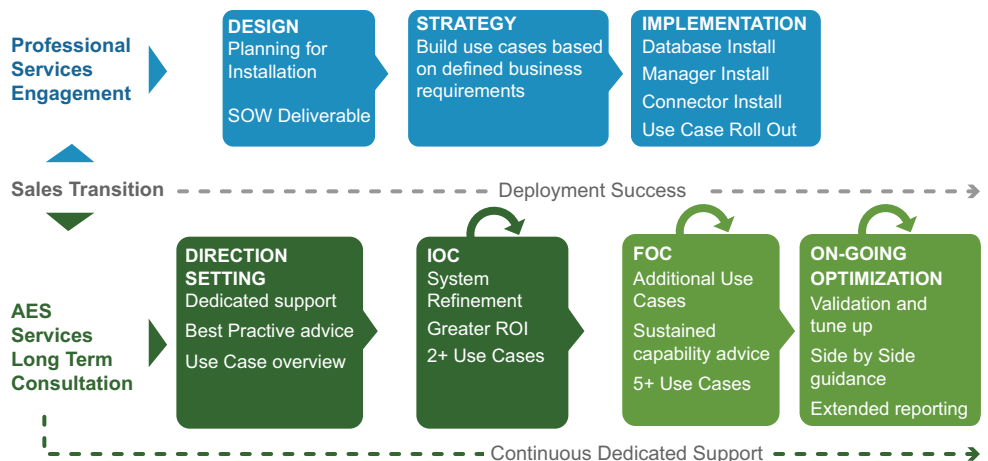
Professional Services Engagement

DESIGN
Planning for Installation

SOW Deliverable

STRATEGY
Build use cases based on defined business requirements

IMPLEMENTATION
Database Install
Manager Install
Connector Install
Use Case Roll Out

Sales Transition

Deployment Success

AES Services Long Term Consultation

DIRECTION SETTING
Dedicated support
Best Practive advice
Use Case overview

IOC
System Refinement
Greater ROI
2+ Use Cases

FOC
Additional Use Cases
Sustained capability advice
5+ Use Cases

ON-GOING OPTIMIZATION
Validation and tune up
Side by Side guidance
Extended reporting

Continuous Dedicated Support